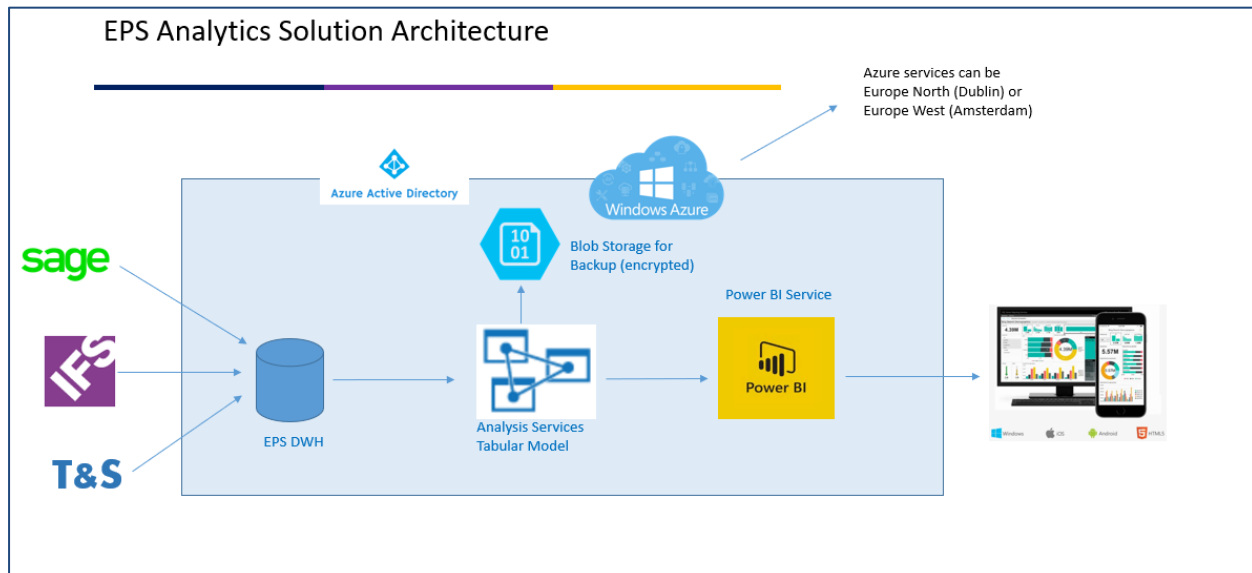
EPS Analytics Solution Architecture

Azure services can be Europe North (Dublin) or Europe West (Amsterdam)

Azure Active Directory

Windows Azure

10
01

Blob Storage for Backup (encrypted)

Power BI Service

sage

IFS

T&S

EPS DWH

Analysis Services Tabular Model

Power BI

4.39M

5.57M

Windows iOS Android HTML5